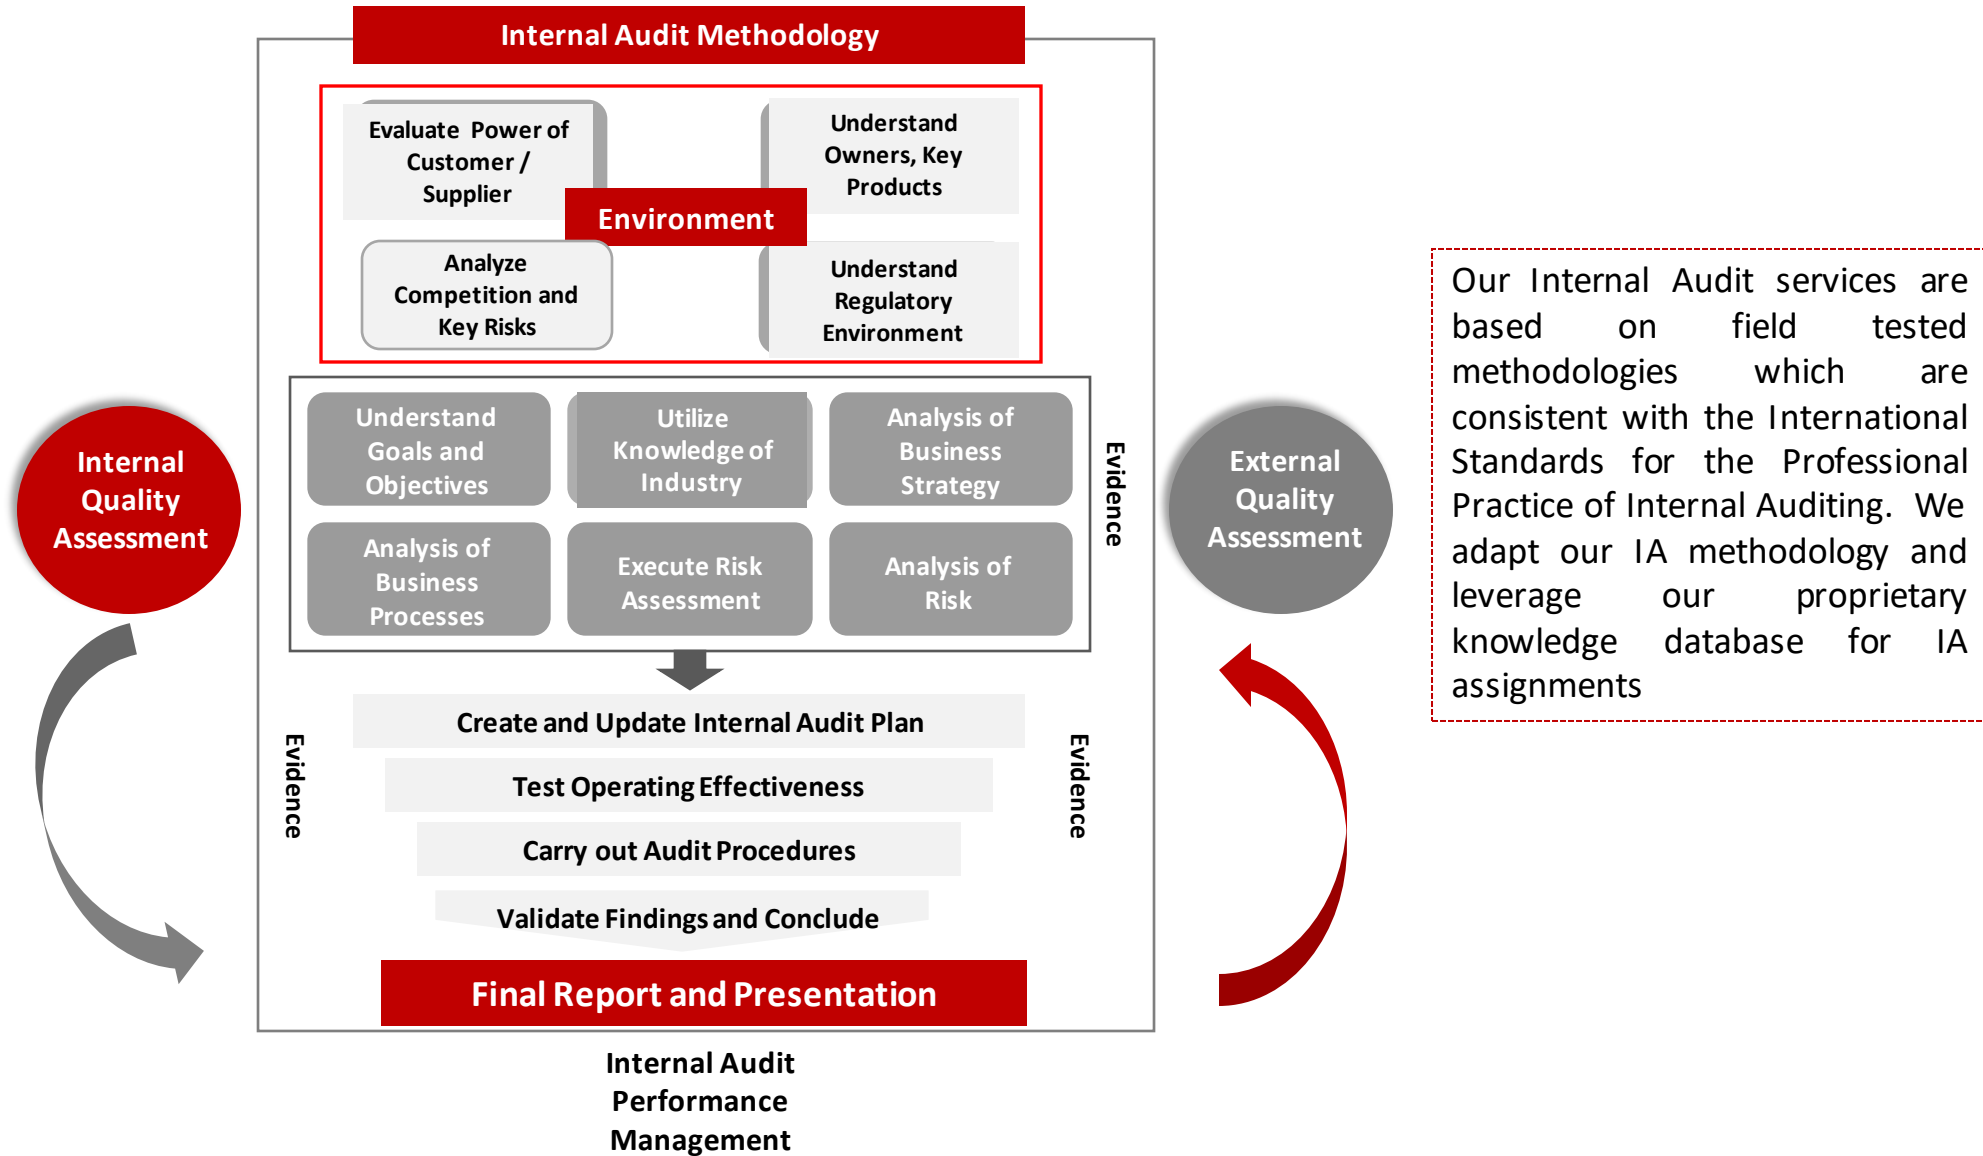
Internal Audit Methodology

Evaluate Power of Customer / Supplier

Understand Owners, Key Products

Environment

Analyze Competition and Key Risks

Understand Regulatory Environment

Internal Quality Assessment

Understand Goals and Objectives

Utilize Knowledge of Industry

Analysis of Business Strategy

Evidence

External Quality Assessment

Analysis of Business Processes

Execute Risk Assessment

Analysis of Risk

Our Internal Audit services are based on field tested methodologies which are consistent with the International Standards for the Professional Practice of Internal Auditing. We adapt our IA methodology and leverage our proprietary knowledge database for IA assignments

Evidence

Create and Update Internal Audit Plan

Test Operating Effectiveness

Carry out Audit Procedures

Validate Findings and Conclude

Evidence

Final Report and Presentation

Internal Audit Performance Management